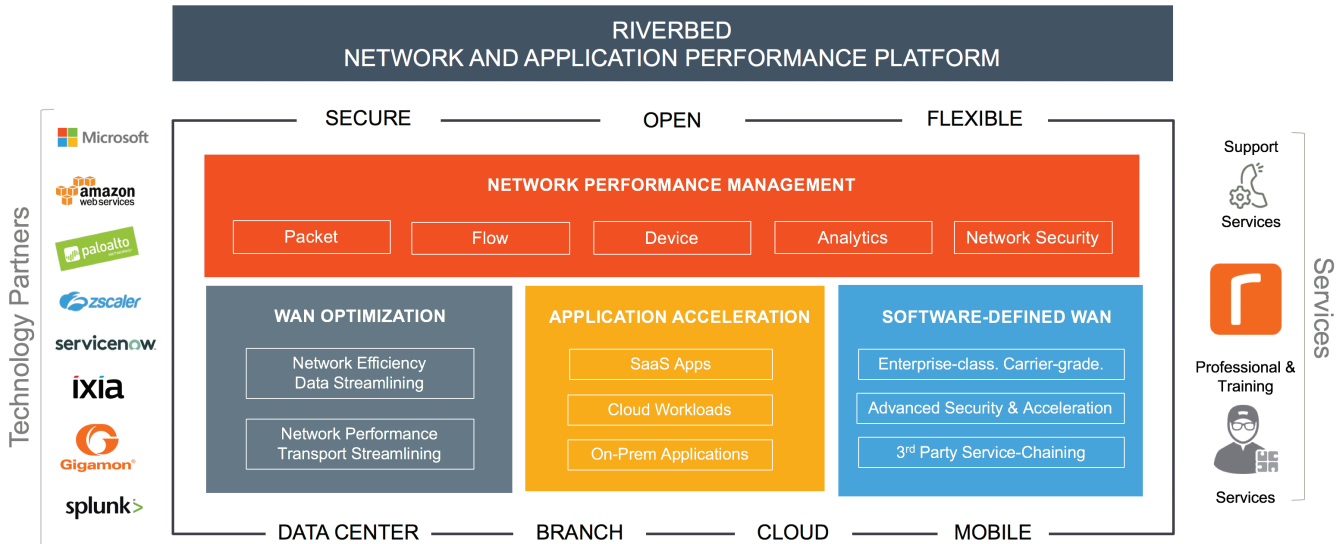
RIVERBED
NETWORK AND APPLICATION PERFORMANCE PLATFORM

Technology Partners

Microsoft
amazon web services
paloalto
zscaler
servicenow
ixia
Gigamon
splunk>

SECURE OPEN FLEXIBLE

NETWORK PERFORMANCE MANAGEMENT

Packet
Flow
Device
Analytics
Network Security

WAN OPTIMIZATION

Network Efficiency
Data Streamlining

Network Performance
Transport Streamlining

APPLICATION ACCELERATION

SaaS Apps
Cloud Workloads
On-Prem Applications

SOFTWARE-DEFINED WAN

Enterprise-class. Carrier-grade.
Advanced Security & Acceleration
3$^{rd}$ Party Service-Chaining

DATA CENTER BRANCH CLOUD MOBILE

Services

Support
Services

Professional &
Training

Services